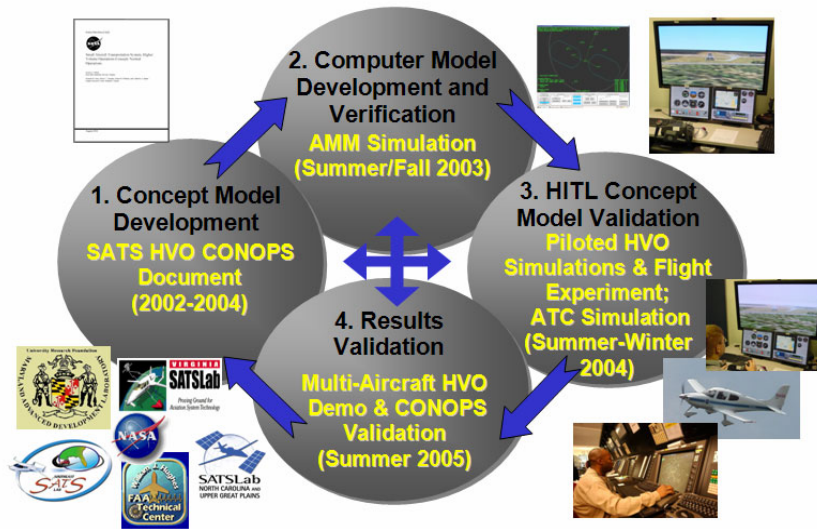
2. Computer Model Development and Verification
AMM Simulation (Summer/Fall 2003)

1. Concept Model Development
SATS HVO CONOPS Document (2002-2004)

3. HITL Concept Model Validation
Piloted HVO Simulations & Flight Experiment; ATC Simulation (Summer-Winter 2004)

4. Results Validation
Multi-Aircraft HVO Demo & CONOPS Validation (Summer 2005)

University Research Foundation
MARYLAND ADVANCED DEVELOPMENT LABORATORY
VIRGINIA SATSLab
Proving Ground for Aviation System Technology
NASA
SATS
FAA Technical Center
SATSLab NORTH CAROLINA AND UPPER GREAT PLAINS